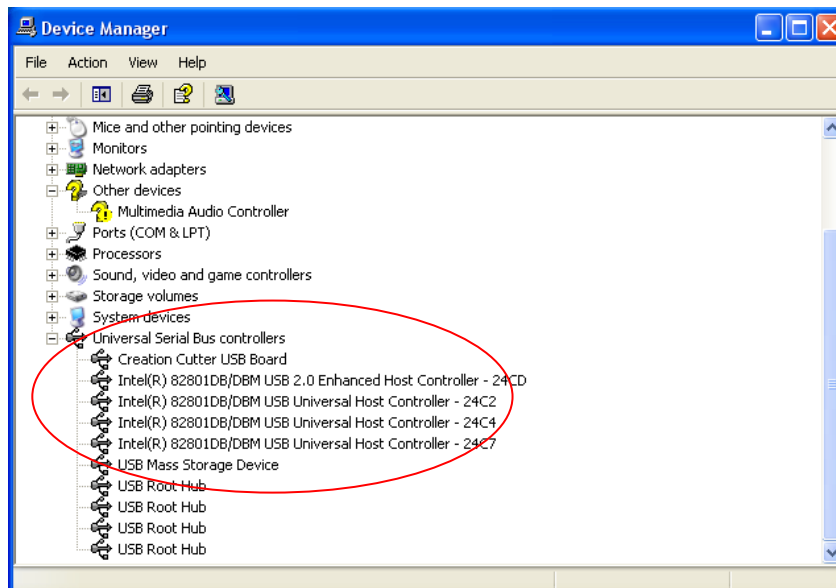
Device Manager

File Action View Help

Mice and other pointing devices
Monitors
Network adapters
Other devices
Multimedia Audio Controller
Ports (COM & LPT)
Processors
Sound, video and game controllers
Storage volumes
System devices
Universal Serial Bus controllers
Creation Cutter USB Board
Intel(R) 82801DB/DBM USB 2.0 Enhanced Host Controller - 24CD
Intel(R) 82801DB/DBM USB Universal Host Controller - 24C2
Intel(R) 82801DB/DBM USB Universal Host Controller - 24C4
Intel(R) 82801DB/DBM USB Universal Host Controller - 24C7
USB Mass Storage Device
USB Root Hub
USB Root Hub
USB Root Hub
USB Root Hub